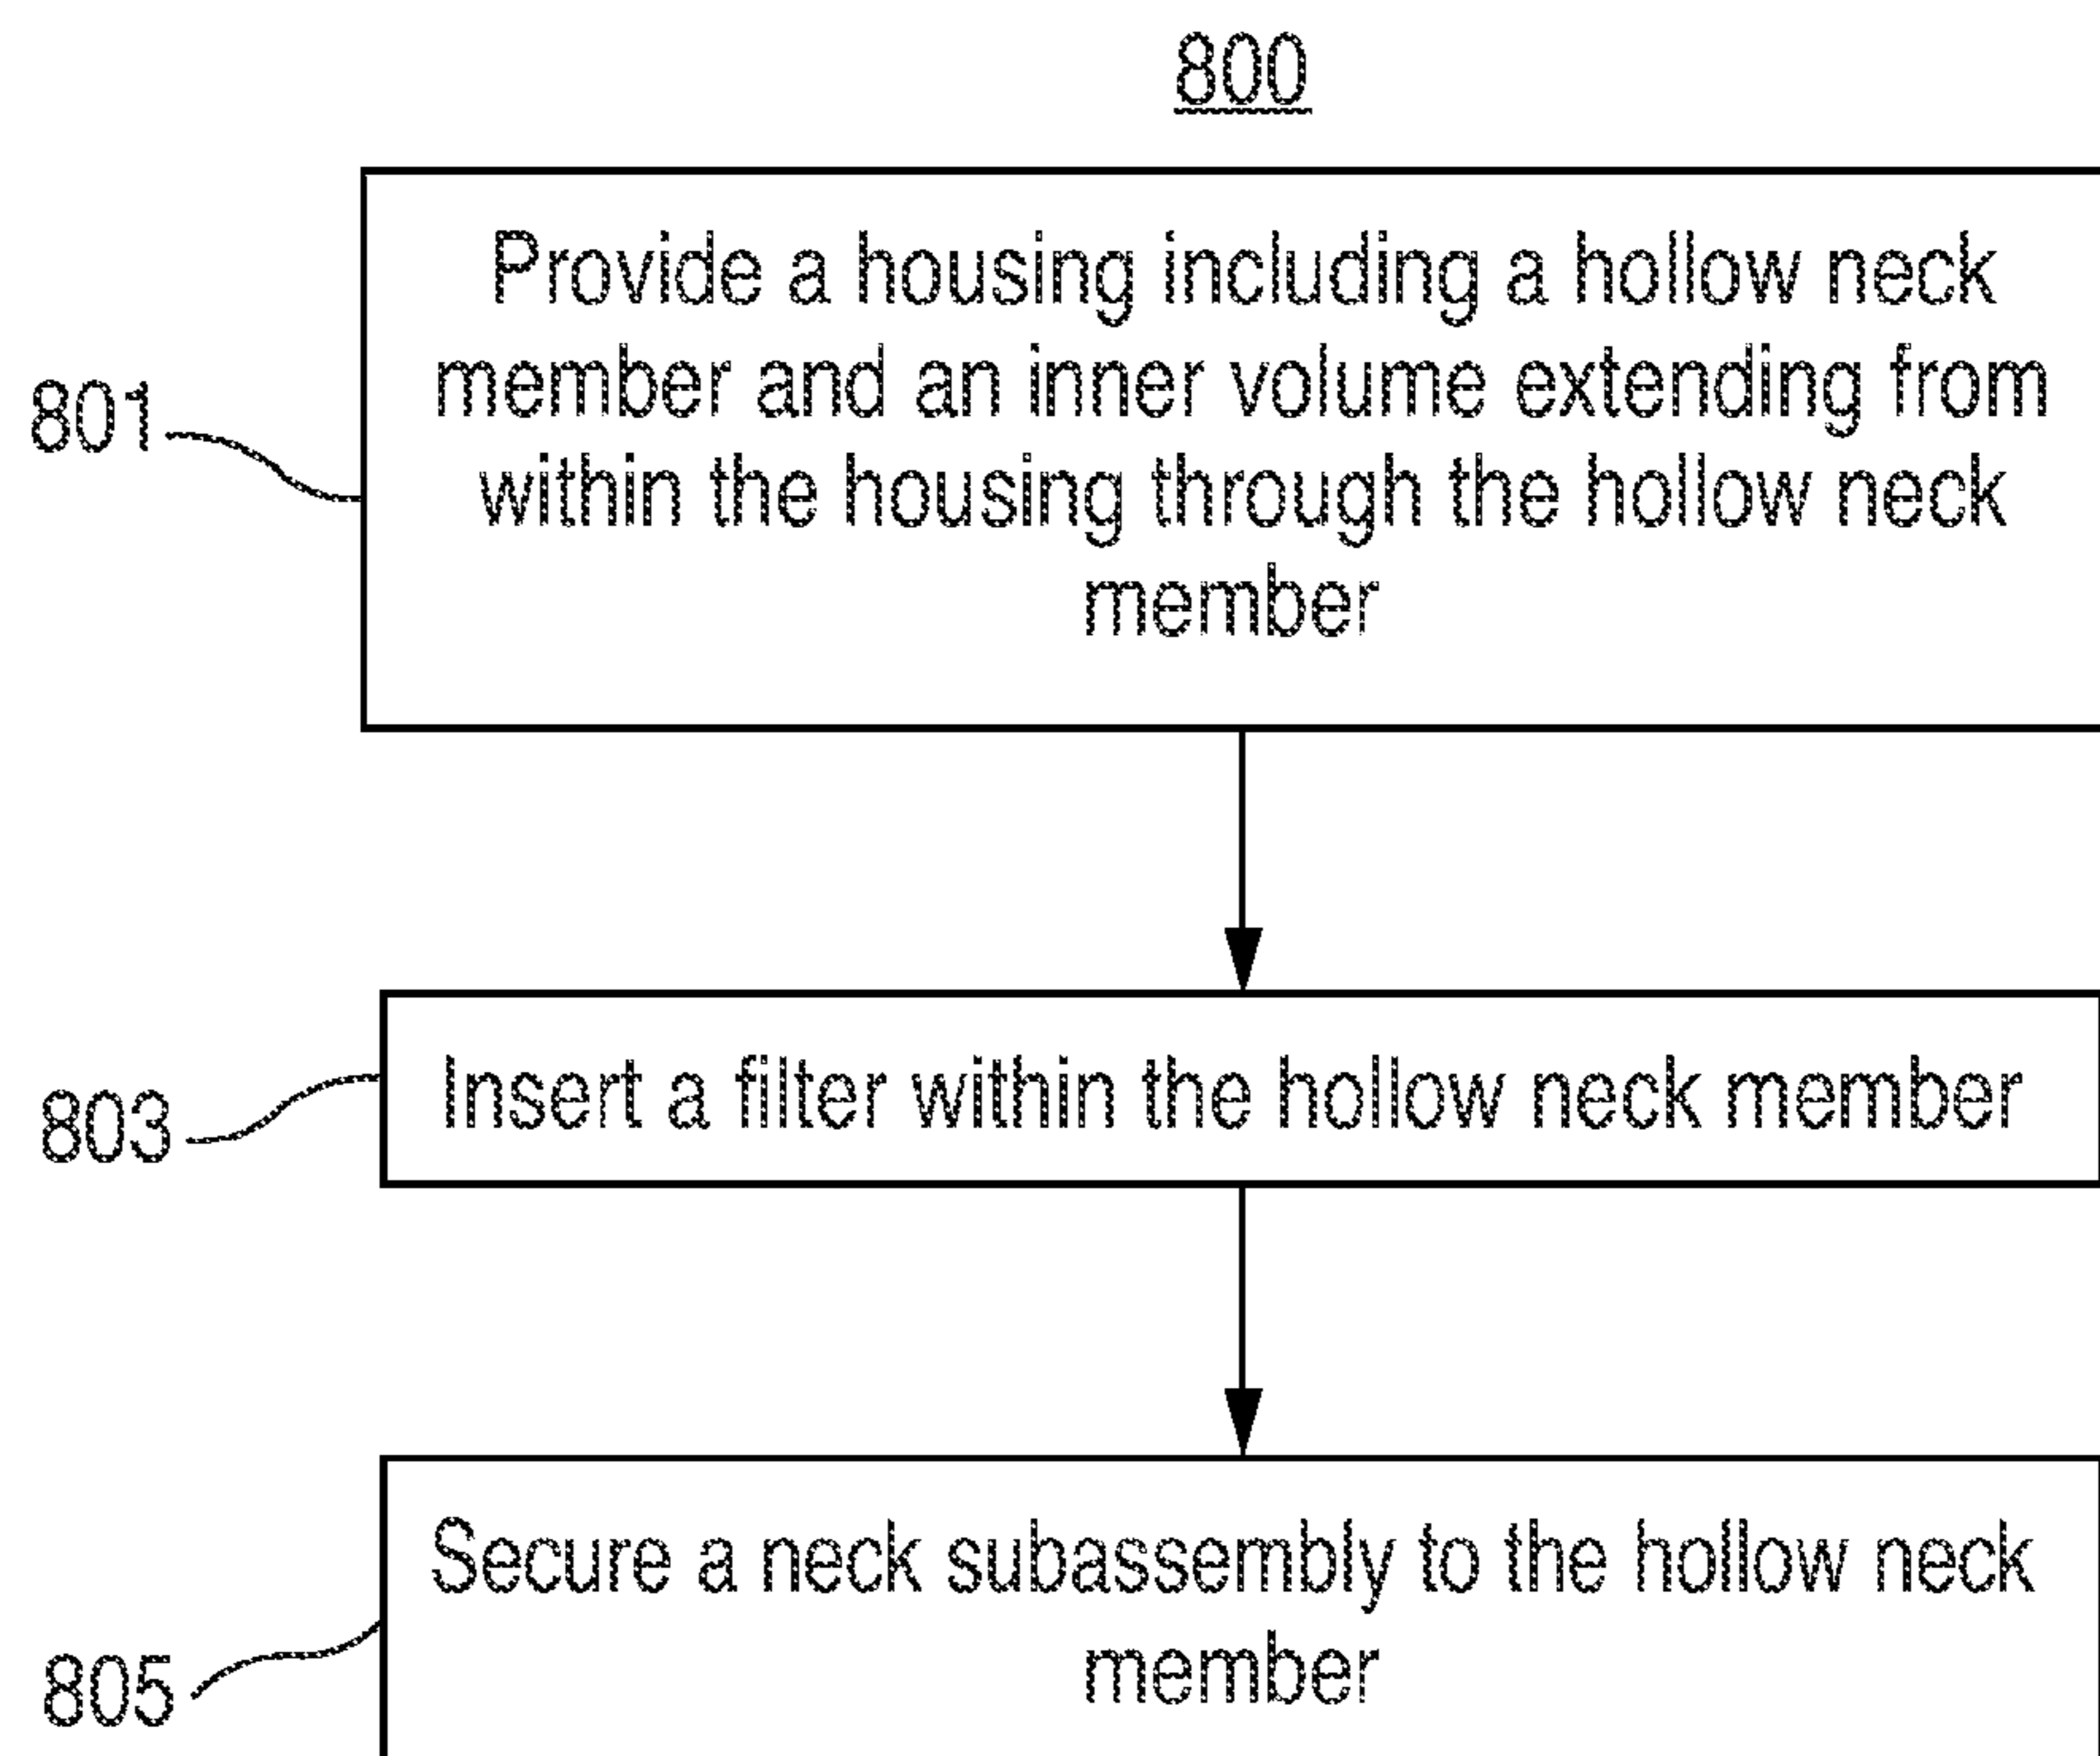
800

801

Provide a housing including a hollow neck member and an inner volume extending from within the housing through the hollow neck member

803

Insert a filter within the hollow neck member

805

Secure a neck subassembly to the hollow neck member